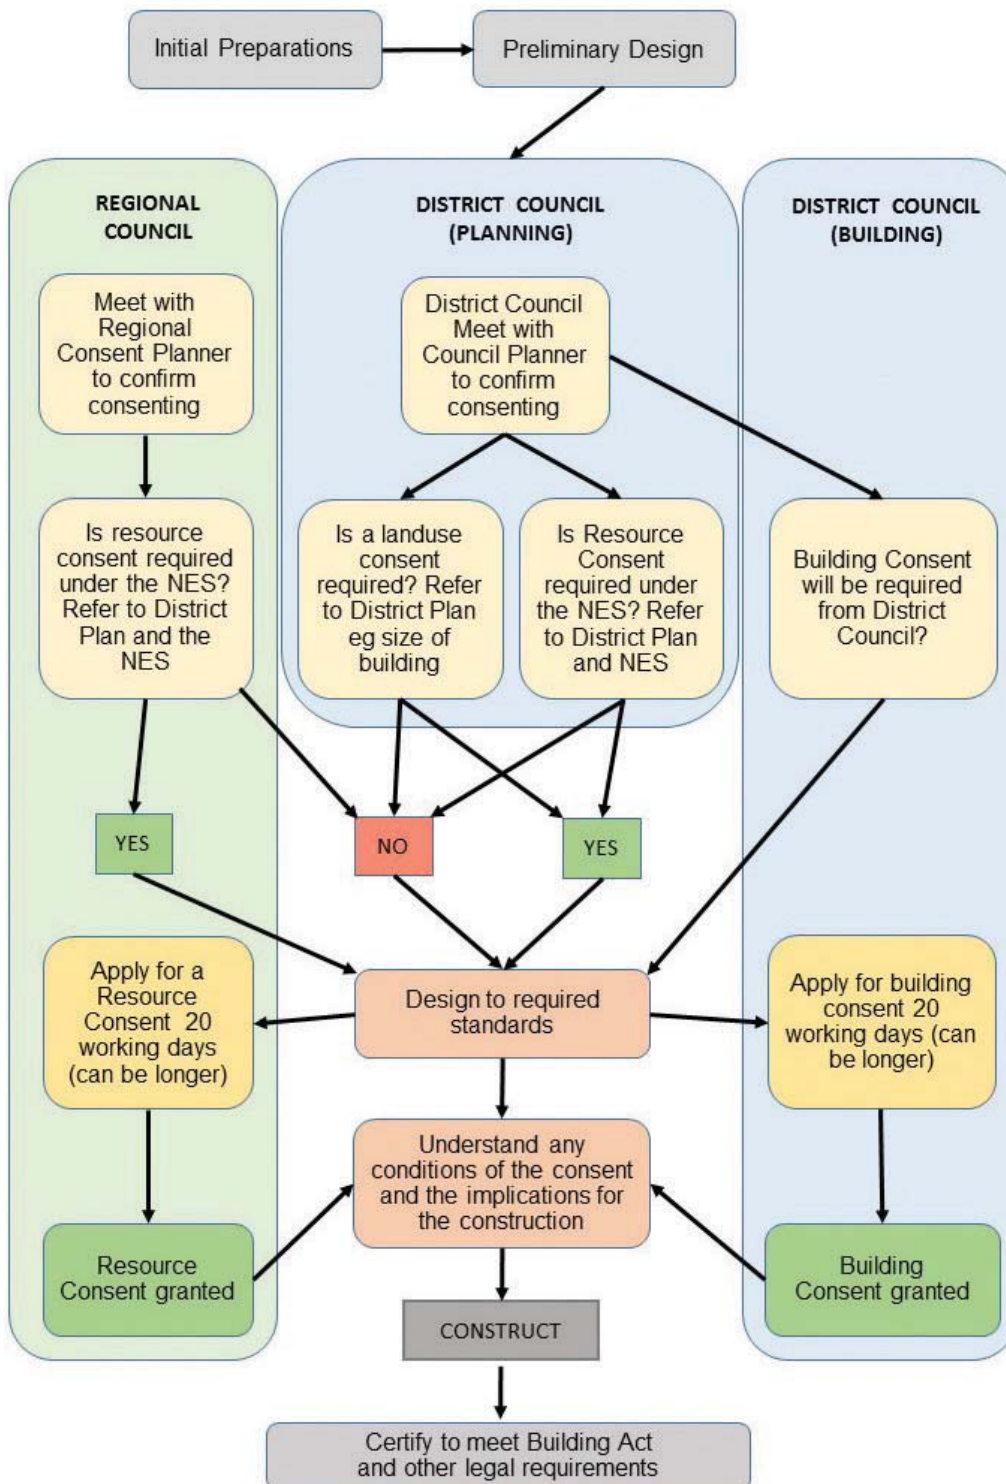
Initial Preparations

Preliminary Design

REGIONAL COUNCIL

DISTRICT COUNCIL (PLANNING)

DISTRICT COUNCIL (BUILDING)

Meet with Regional Consent Planner to confirm consenting

District Council Meet with Council Planner to confirm consenting

Is resource consent required under the NES? Refer to District Plan and the NES

Is a landuse consent required? Refer to District Plan eg size of building

Is Resource Consent required under the NES? Refer to District Plan and NES

Building Consent will be required from District Council?

YES

NO

YES

Apply for a Resource Consent 20 working days (can be longer)

Design to required standards

Apply for building consent 20 working days (can be longer)

Understand any conditions of the consent and the implications for the construction

Resource Consent granted

Building Consent granted

CONSTRUCT

Certify to meet Building Act and other legal requirements